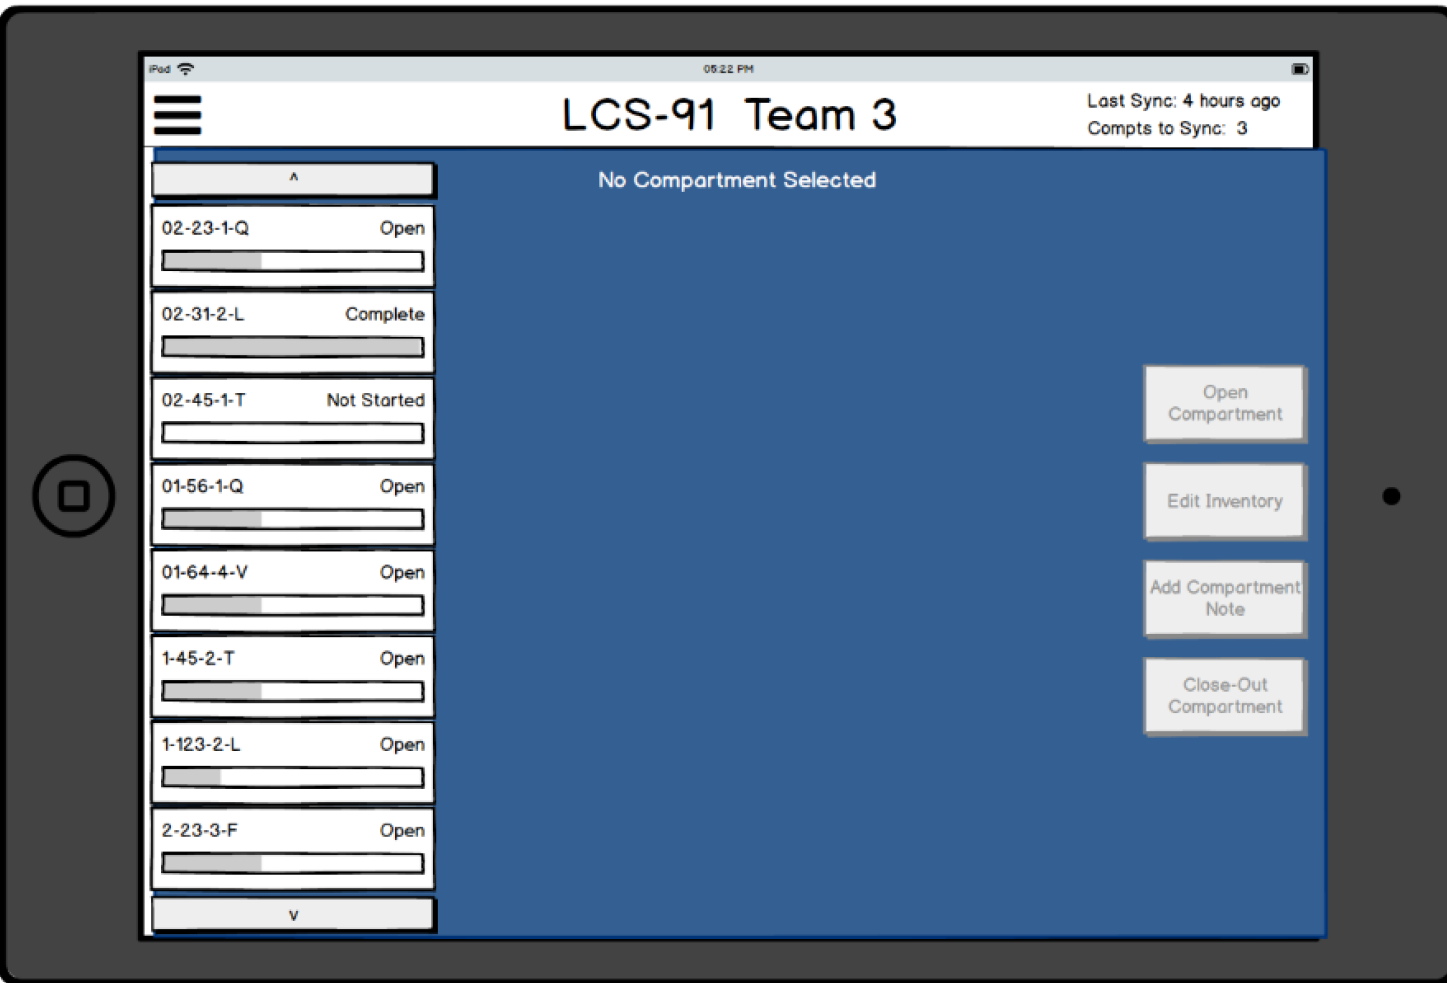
iPad 05:22 PM

LCS-91 Team 3

Last Sync: 4 hours ago
Compts to Sync: 3

^

02-23-1-Q Open

02-31-2-L Complete

02-45-1-T Not Started

01-56-1-Q Open

01-64-4-V Open

1-45-2-T Open

1-123-2-L Open

2-23-3-F Open

v

No Compartment Selected

Open Compartment

Edit Inventory

Add Compartment Note

Close-Out Compartment